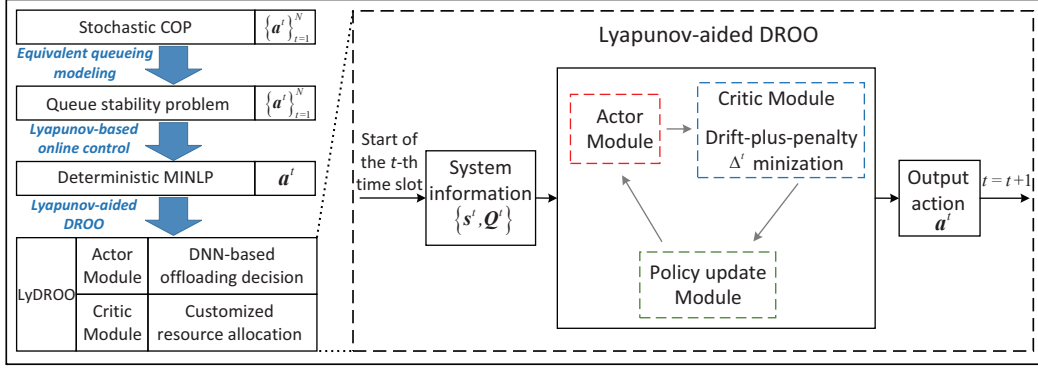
Stochastic COP $\left\{\boldsymbol{a}^t\right\}_{t=1}^N$

Equivalent queueing modeling

Queue stability problem $\left\{\boldsymbol{a}^t\right\}_{t=1}^N$

Lyapunov-based online control

Deterministic MINLP $\boldsymbol{a}^t$

Lyapunov-aided DROO

| LyDROO | Actor Module | DNN-based offloading decision |
|---|---|---|
| | Critic Module | Customized resource allocation |

Lyapunov-aided DROO

Start of the $t$-th time slot

System information $\left\{\boldsymbol{s}^t, \boldsymbol{Q}^t\right\}$

Actor Module

Critic Module

Drift-plus-penalty $\Delta^t$ minization

Policy update Module

Output action $\boldsymbol{a}^t$

$t = t+1$